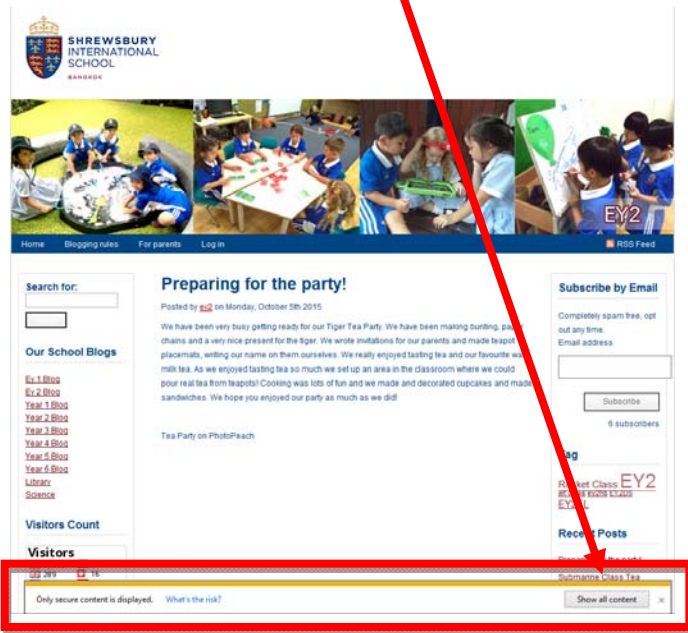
SHREWSBURY INTERNATIONAL SCHOOL
BANGKOK

EY2

Home Blogging rules For parents Log in RSS Feed

Search for:

Our School Blogs

Ey 1 Blog
Ey 2 Blog
Year 1 Blog
Year 2 Blog
Year 3 Blog
Year 4 Blog
Year 5 Blog
Year 6 Blog
Library
Science

Visitors Count

Visitors

289 16

Preparing for the party!

Posted by ey2 on Monday, October 5th 2015

We have been very busy getting ready for our Tiger Tea Party. We have been making bunting, paper chains and a very nice present for the tiger. We wrote invitations for our parents and made teapot placemats, writing our name on them ourselves. We really enjoyed tasting tea and our favourite was milk tea. As we enjoyed tasting tea so much we set up an area in the classroom where we could pour real tea from teapots! Cooking was lots of fun and we made and decorated cupcakes and made sandwiches. We hope you enjoyed our party as much as we did!

Tea Party on PhotoPeach

Subscribe by Email

Completely spam free, opt out any time.
Email address

Subscribe

6 subscribers

Tag

Rocket Class EY2 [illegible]

Recent Posts

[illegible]
Submarine Class Tea

Only secure content is displayed. What's the risk? Show all content ×